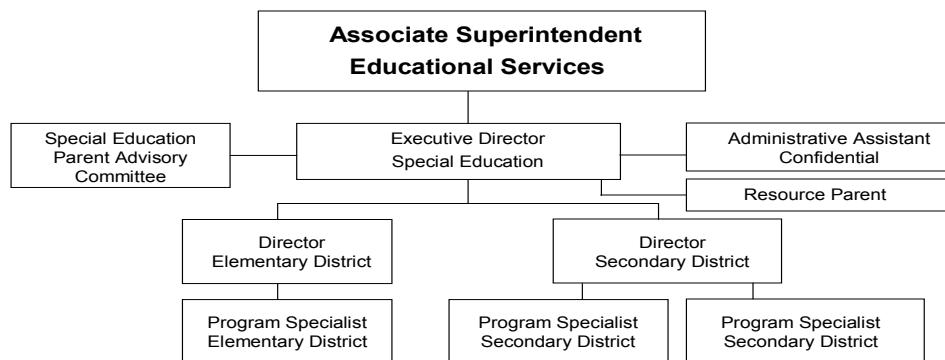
Associate Superintendent
Educational Services

Special Education
Parent Advisory
Committee

Executive Director
Special Education

Administrative Assistant
Confidential

Resource Parent

Director
Elementary District

Director
Secondary District

Program Specialist
Elementary District

Program Specialist
Secondary District

Program Specialist
Secondary District